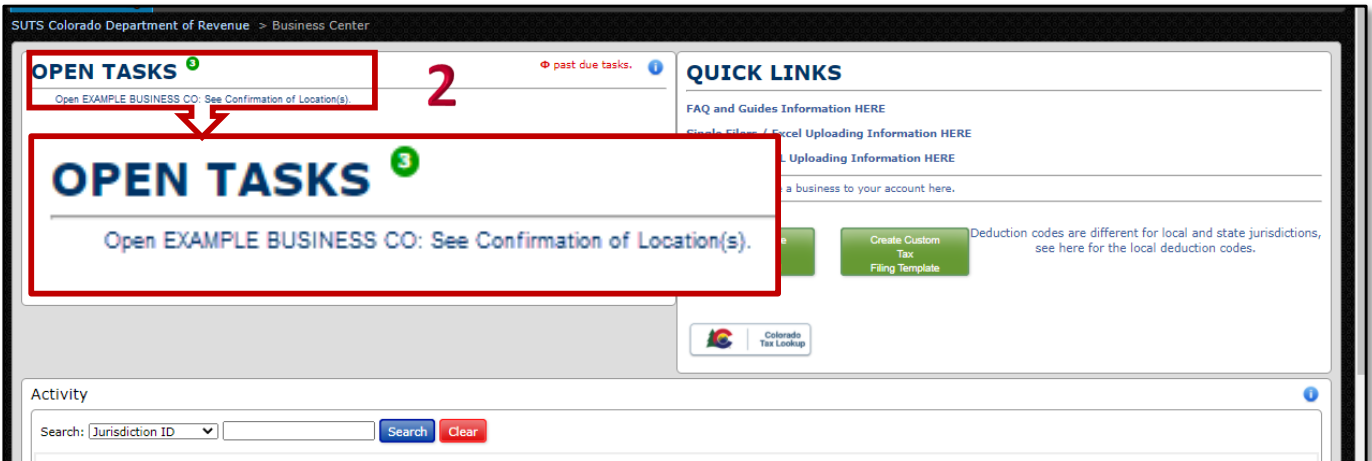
SUTS Colorado Department of Revenue > Business Center

OPEN TASKS 3

Φ past due tasks.

Open EXAMPLE BUSINESS CO: See Confirmation of Location(s).

2

OPEN TASKS 3

Open EXAMPLE BUSINESS CO: See Confirmation of Location(s).

QUICK LINKS

FAQ and Guides Information HERE

Single Filers / Excel Uploading Information HERE

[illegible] L Uploading Information HERE

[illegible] a business to your account here.

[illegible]e

Create Custom Tax Filing Template

Deduction codes are different for local and state jurisdictions, see here for the local deduction codes.

Colorado Tax Lookup

Activity

Search: Jurisdiction ID Search Clear